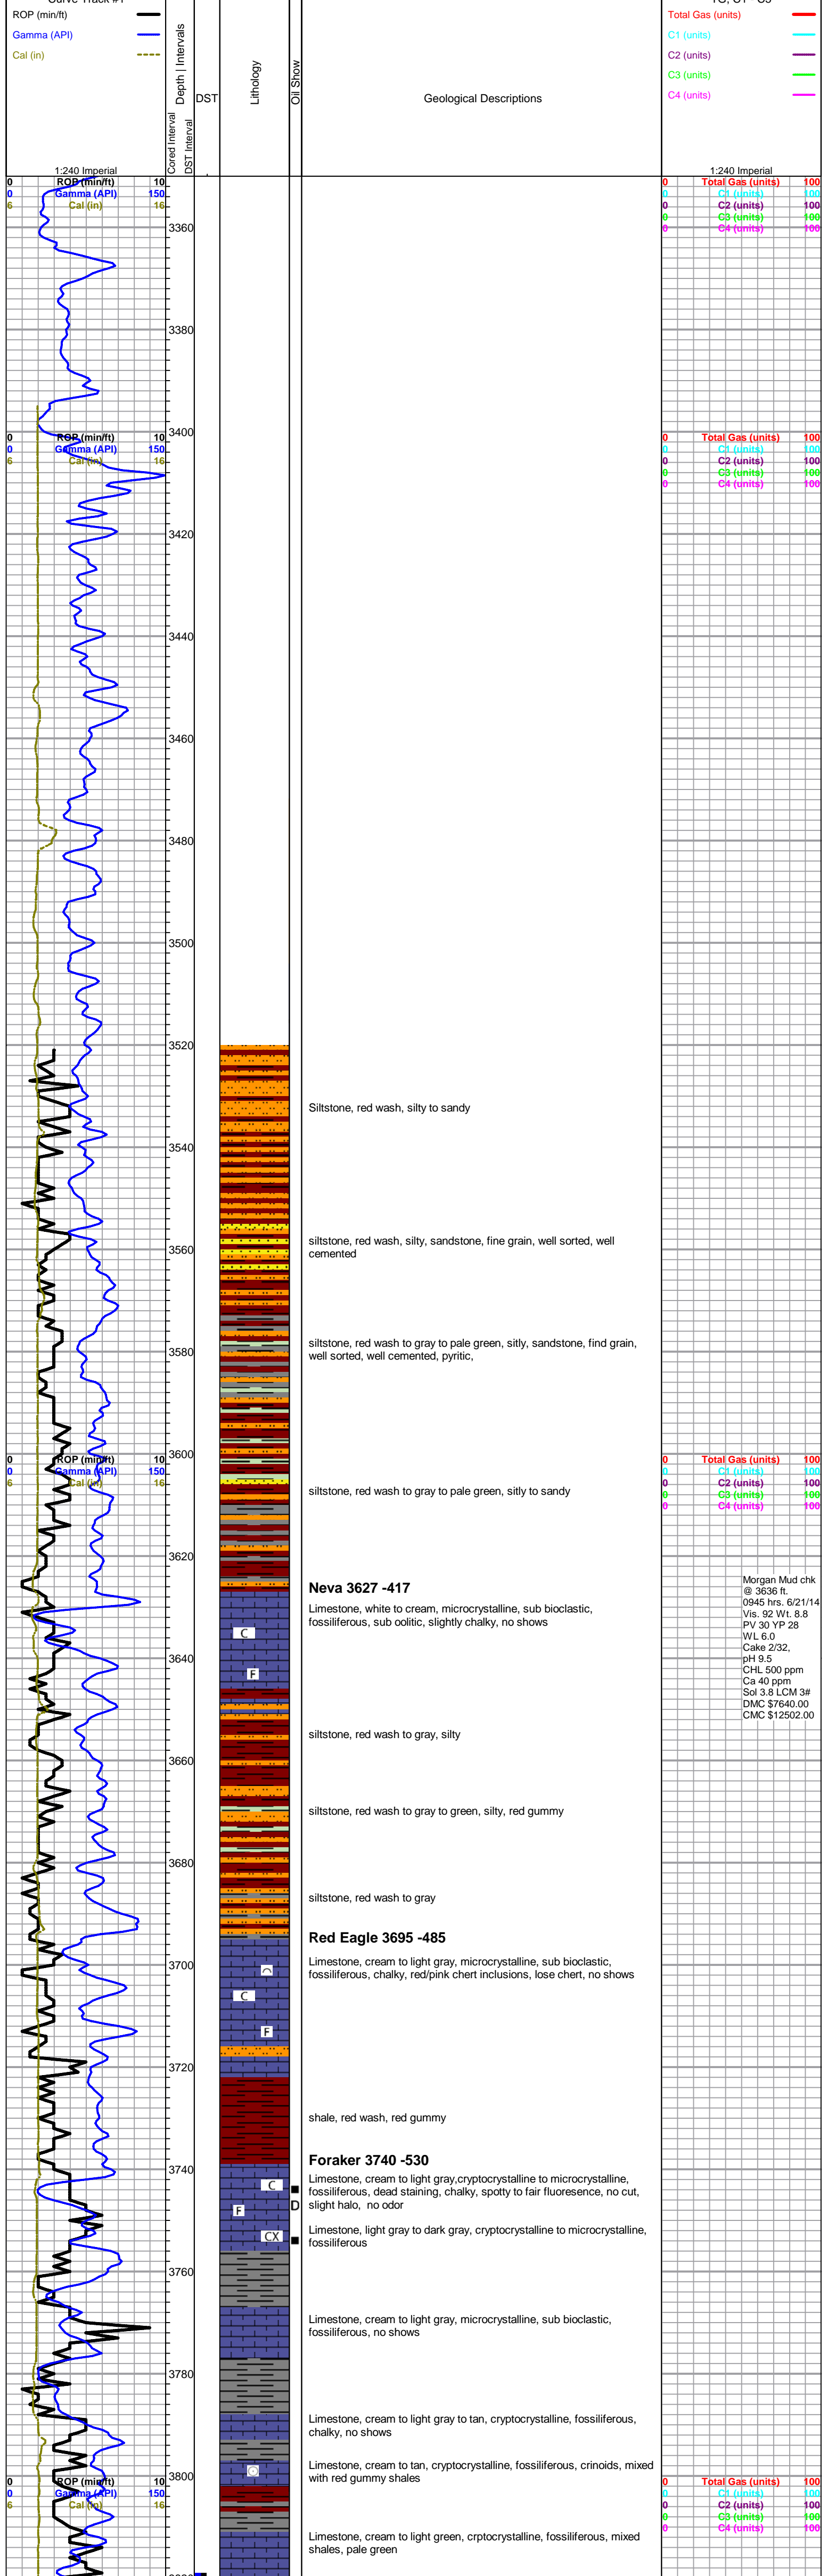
ROP (min/ft)
Gamma (API)
Cal (in)

Cored Interval
DST Interval
Depth | Intervals
DST
Lithology
Oil Show
Geological Descriptions

Total Gas (units)
C1 (units)
C2 (units)
C3 (units)
C4 (units)

1:240 Imperial
0 ROP (min/ft) 10
0 Gamma (API) 150
6 Cal (in) 16

1:240 Imperial
0 Total Gas (units) 100
0 C1 (units) 100
0 C2 (units) 100
0 C3 (units) 100
0 C4 (units) 100

3360
3380
3400

0 ROP (min/ft) 10
0 Gamma (API) 150
6 Cal (in) 16

0 Total Gas (units) 100
0 C1 (units) 100
0 C2 (units) 100
0 C3 (units) 100
0 C4 (units) 100

3420
3440
3460
3480
3500
3520

Siltstone, red wash, silty to sandy

3540
3560

siltstone, red wash, silty, sandstone, fine grain, well sorted, well cemented

3580

siltstone, red wash to gray to pale green, sitly, sandstone, find grain, well sorted, well cemented, pyritic,

3600

0 ROP (min/ft) 10
0 Gamma (API) 150
6 Cal (in) 16

0 Total Gas (units) 100
0 C1 (units) 100
0 C2 (units) 100
0 C3 (units) 100
0 C4 (units) 100

siltstone, red wash to gray to pale green, sitly to sandy

3620

Neva 3627 -417
Limestone, white to cream, microcrystalline, sub bioclastic, fossiliferous, sub oolitic, slightly chalky, no shows

Morgan Mud chk @ 3636 ft.
0945 hrs. 6/21/14
Vis. 92 Wt. 8.8
PV 30 YP 28
WL 6.0
Cake 2/32,
pH 9.5
CHL 500 ppm
Ca 40 ppm
Sol 3.8 LCM 3#
DMC $7640.00
CMC $12502.00

C
3640
F

siltstone, red wash to gray, silty

3660

siltstone, red wash to gray to green, silty, red gummy

3680

siltstone, red wash to gray

Red Eagle 3695 -485
Limestone, cream to light gray, microcrystalline, sub bioclastic, fossiliferous, chalky, red/pink chert inclusions, lose chert, no shows

3700
C
F
3720

shale, red wash, red gummy

Foraker 3740 -530
Limestone, cream to light gray,cryptocrystalline to microcrystalline, fossiliferous, dead staining, chalky, spotty to fair fluoresence, no cut, slight halo, no odor

3740
C
D
F
CX

Limestone, light gray to dark gray, cryptocrystalline to microcrystalline, fossiliferous

3760

Limestone, cream to light gray, microcrystalline, sub bioclastic, fossiliferous, no shows

3780

Limestone, cream to light gray to tan, cryptocrystalline, fossiliferous, chalky, no shows

Limestone, cream to tan, cryptocrystalline, fossiliferous, crinoids, mixed with red gummy shales

3800

0 ROP (min/ft) 10
0 Gamma (API) 150
6 Cal (in) 16

0 Total Gas (units) 100
0 C1 (units) 100
0 C2 (units) 100
0 C3 (units) 100
0 C4 (units) 100

Limestone, cream to light green, crptocrystalline, fossiliferous, mixed shales, pale green